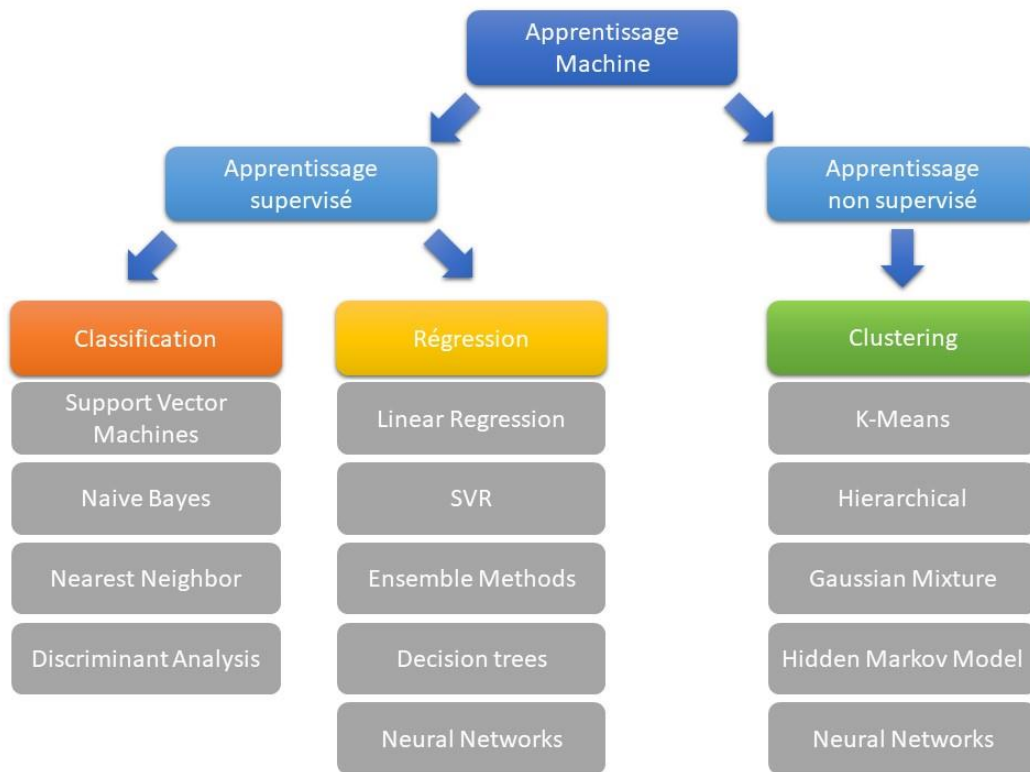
Apprentissage Machine

Apprentissage supervisé

Apprentissage non supervisé

Classification

Support Vector Machines

Naive Bayes

Nearest Neighbor

Discriminant Analysis

Régression

Linear Regression

SVR

Ensemble Methods

Decision trees

Neural Networks

Clustering

K-Means

Hierarchical

Gaussian Mixture

Hidden Markov Model

Neural Networks